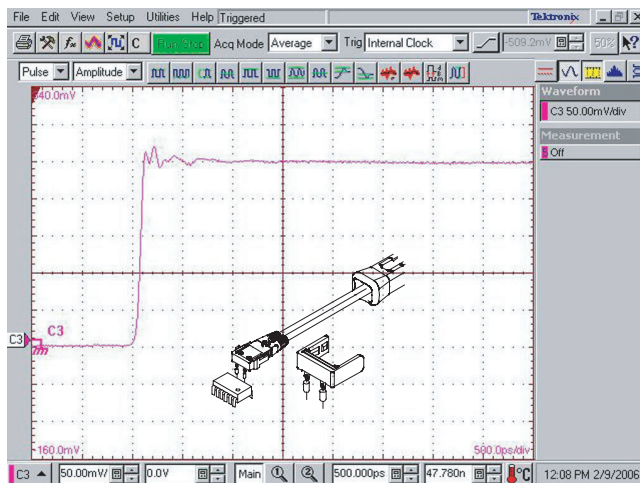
File Edit View Setup Utilities Help Triggered
Tektronix
C Run/Stop Acq Mode Average Trig Internal Clock -509.2mV 50%
Pulse Amplitude
Waveform
C3 50.00mV/div
Measurement
Off
40.0mV
C3
C3
-160.0mV
500.0ps/div
C3 50.00mV 0.0V Main 500.000ps 47.780n °C 12:08 PM 2/9/2006